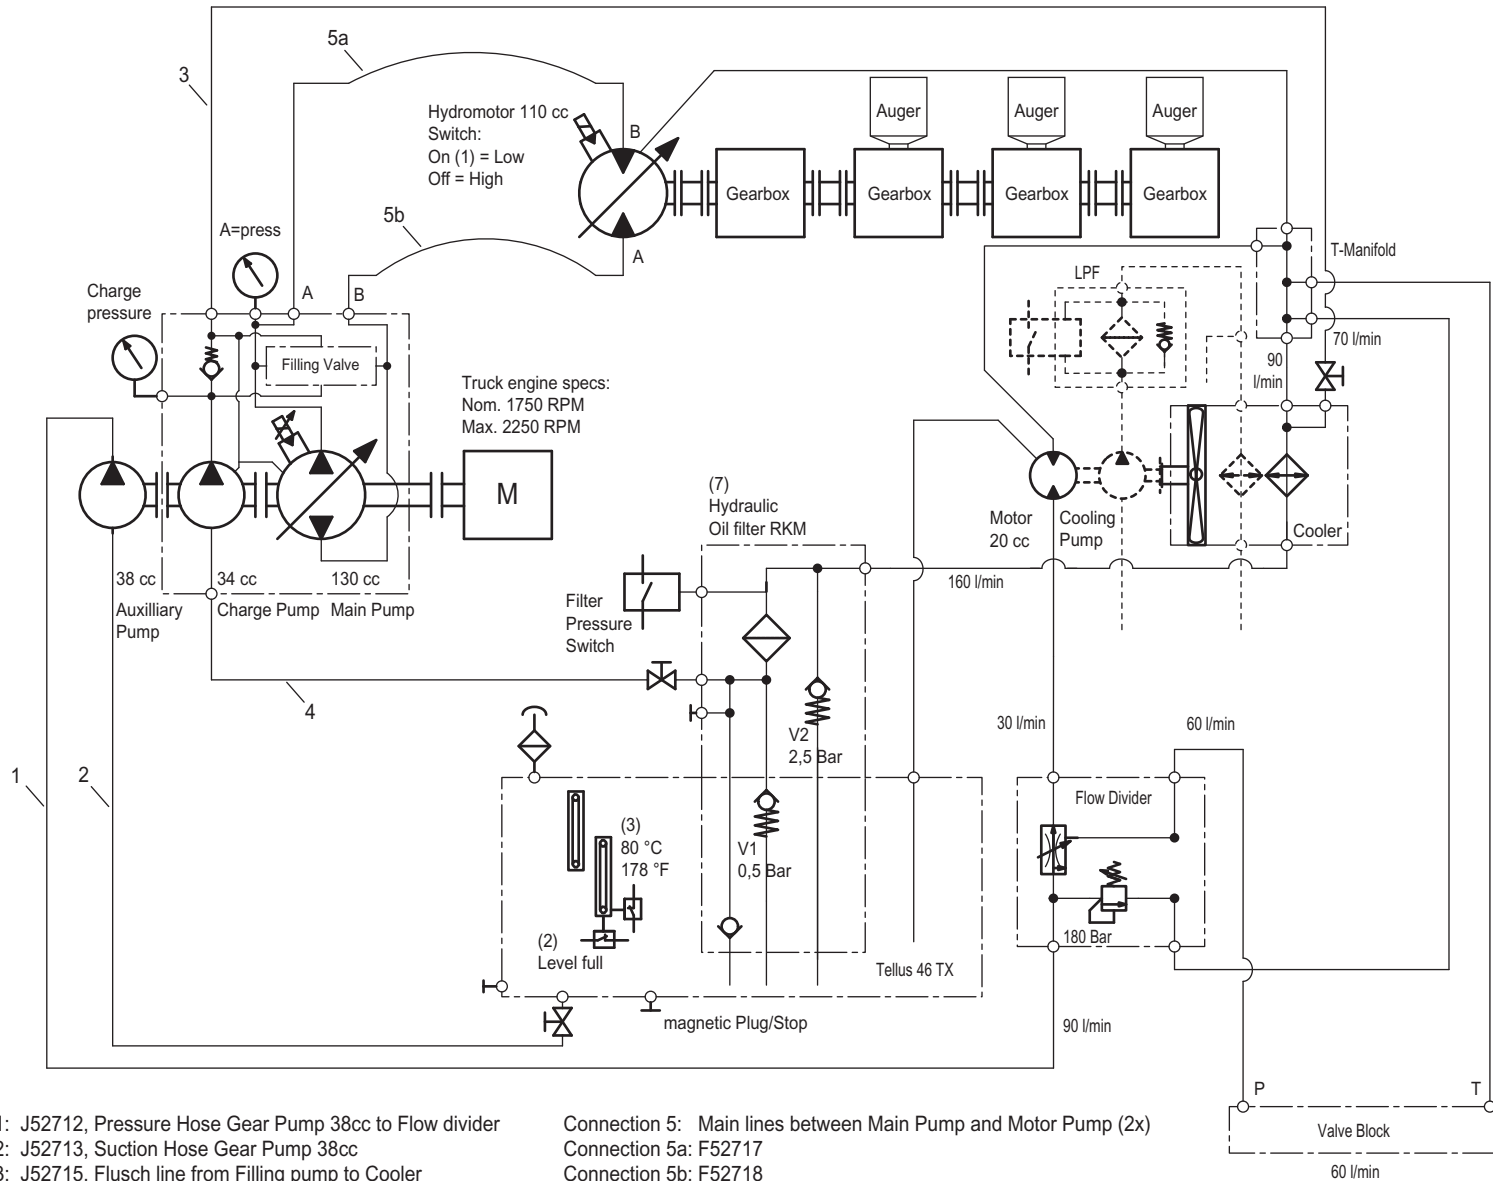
3

5a

Hydromotor 110 cc
Switch:
On (1) = Low
Off = High

B

Auger

Auger

Auger

Gearbox

Gearbox

Gearbox

Gearbox

5b

A=press

A

T-Manifold

A

B

LPF

Charge pressure

Filling Valve

70 l/min

90 l/min

Truck engine specs:
Nom. 1750 RPM
Max. 2250 RPM

M

(7)
Hydraulic
Oil filter RKM

Motor
20 cc

Cooling
Pump

Cooler

38 cc

34 cc

130 cc

160 l/min

Auxilliary Pump

Charge Pump

Main Pump

Filter
Pressure
Switch

4

V2
2,5 Bar

30 l/min

60 l/min

1

2

(3)
80 °C
178 °F

Flow Divider

V1
0,5 Bar

(2)
Level full

180 Bar

Tellus 46 TX

magnetic Plug/Stop

90 l/min

1: J52712, Pressure Hose Gear Pump 38cc to Flow divider
2: J52713, Suction Hose Gear Pump 38cc
3: J52715, Flusch line from Filling pump to Cooler

Connection 5: Main lines between Main Pump and Motor Pump (2x)
Connection 5a: F52717
Connection 5b: F52718

P

T

Valve Block

60 l/min